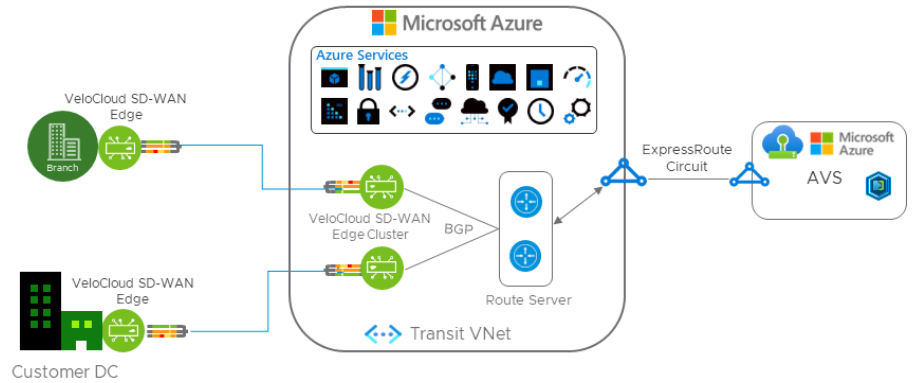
Microsoft Azure

Azure Services

VeloCloud SD-WAN Edge

Branch

VeloCloud SD-WAN Edge Cluster

BGP

Route Server

ExpressRoute Circuit

Microsoft Azure

AVS

VeloCloud SD-WAN Edge

Transit VNet

Customer DC